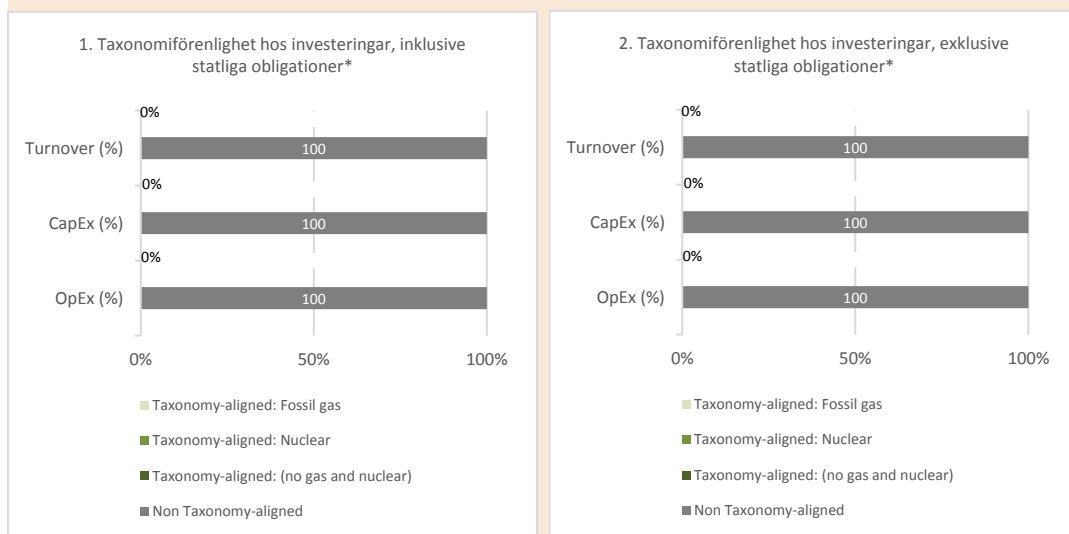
1. Taxonomiförenlighet hos investeringar, inklusive statliga obligationer*

0%

Turnover (%) 100

0%

CapEx (%) 100

0%

OpEx (%) 100

0% 50% 100%

Taxonomy-aligned: Fossil gas

Taxonomy-aligned: Nuclear

Taxonomy-aligned: (no gas and nuclear)

Non Taxonomy-aligned

2. Taxonomiförenlighet hos investeringar, exklusive statliga obligationer*

0%

Turnover (%) 100

0%

CapEx (%) 100

0%

OpEx (%) 100

0% 50% 100%

Taxonomy-aligned: Fossil gas

Taxonomy-aligned: Nuclear

Taxonomy-aligned: (no gas and nuclear)

Non Taxonomy-aligned